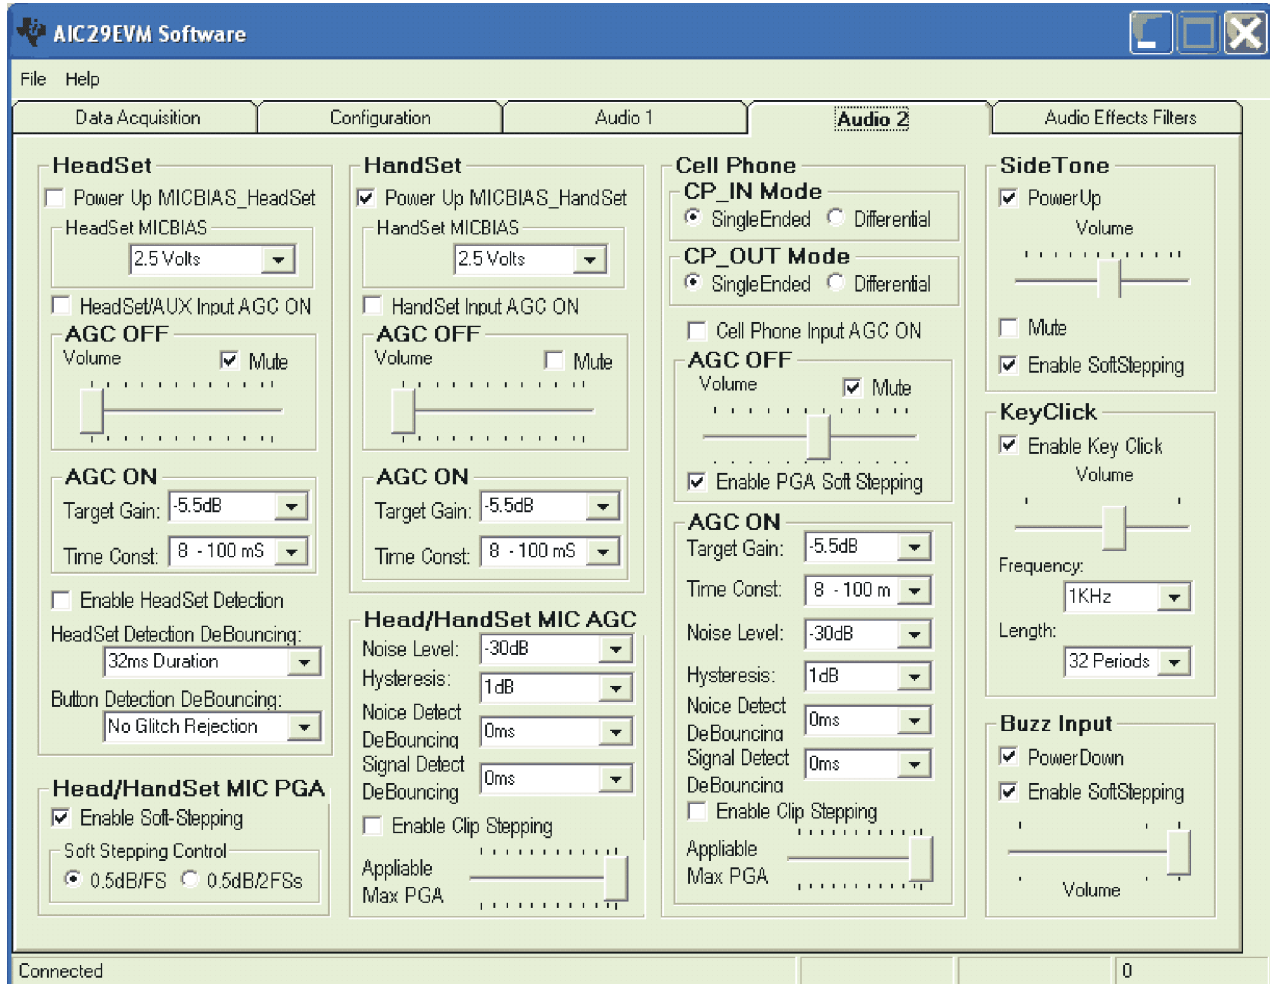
AIC29EVM Software

File Help

Data Acquisition | Configuration | Audio 1 | Audio 2 | Audio Effects Filters

HeadSet
Power Up MICBIAS_HeadSet
HeadSet MICBIAS
2.5 Volts
HeadSet/AUX Input AGC ON
AGC OFF
Volume
Mute

AGC ON
Target Gain: -5.5dB
Time Const: 8 - 100 mS

Enable HeadSet Detection
HeadSet Detection DeBouncing:
32ms Duration
Button Detection DeBouncing:
No Glitch Rejection

Head/HandSet MIC PGA
Enable Soft-Stepping
Soft Stepping Control
0.5dB/FS 0.5dB/2FSs

HandSet
Power Up MICBIAS_HandSet
HandSet MICBIAS
2.5 Volts
HandSet Input AGC ON
AGC OFF
Volume
Mute

AGC ON
Target Gain: -5.5dB
Time Const: 8 - 100 mS

Head/HandSet MIC AGC
Noise Level: -30dB
Hysteresis: 1dB
Noice Detect DeBouncing 0ms
Signal Detect DeBouncing 0ms
Enable Clip Stepping
Appliable Max PGA

Cell Phone
CP_IN Mode
SingleEnded Differential
CP_OUT Mode
SingleEnded Differential
Cell Phone Input AGC ON
AGC OFF
Volume
Mute
Enable PGA Soft Stepping

AGC ON
Target Gain: -5.5dB
Time Const: 8 - 100 m
Noise Level: -30dB
Hysteresis: 1dB
Noice Detect DeBouncing 0ms
Signal Detect DeBouncing 0ms
Enable Clip Stepping
Appliable Max PGA

SideTone
PowerUp
Volume
Mute
Enable SoftStepping

KeyClick
Enable Key Click
Volume
Frequency:
1KHz
Length:
32 Periods

Buzz Input
PowerDown
Enable SoftStepping
Volume

Connected 0